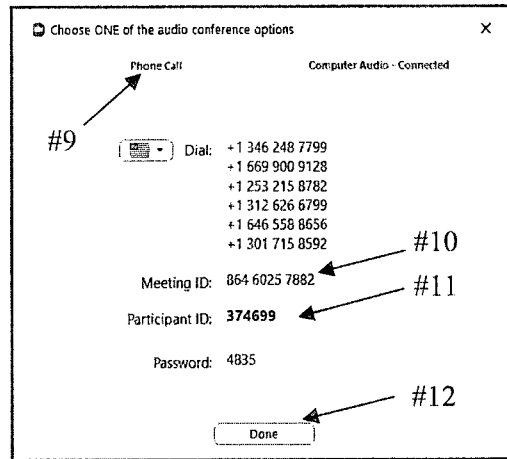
Choose ONE of the audio conference options ×

Phone Call Computer Audio - Connected

#9

Dial: +1 346 248 7799
+1 669 900 9128
+1 253 215 8782
+1 312 626 6799
+1 646 558 8656
+1 301 715 8592

#10

Meeting ID: 864 6025 7882

#11

Participant ID: 374699

Password: 4835

#12

Done